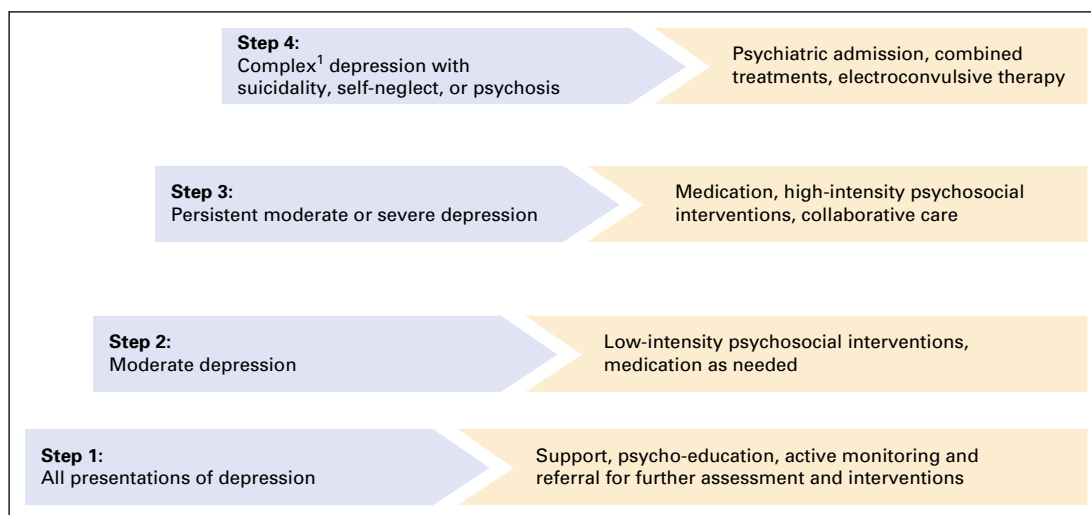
**Step 4:**
Complex$^1$ depression with suicidality, self-neglect, or psychosis

Psychiatric admission, combined treatments, electroconvulsive therapy

**Step 3:**
Persistent moderate or severe depression

Medication, high-intensity psychosocial interventions, collaborative care

**Step 2:**
Moderate depression

Low-intensity psychosocial interventions, medication as needed

**Step 1:**
All presentations of depression

Support, psycho-education, active monitoring and referral for further assessment and interventions